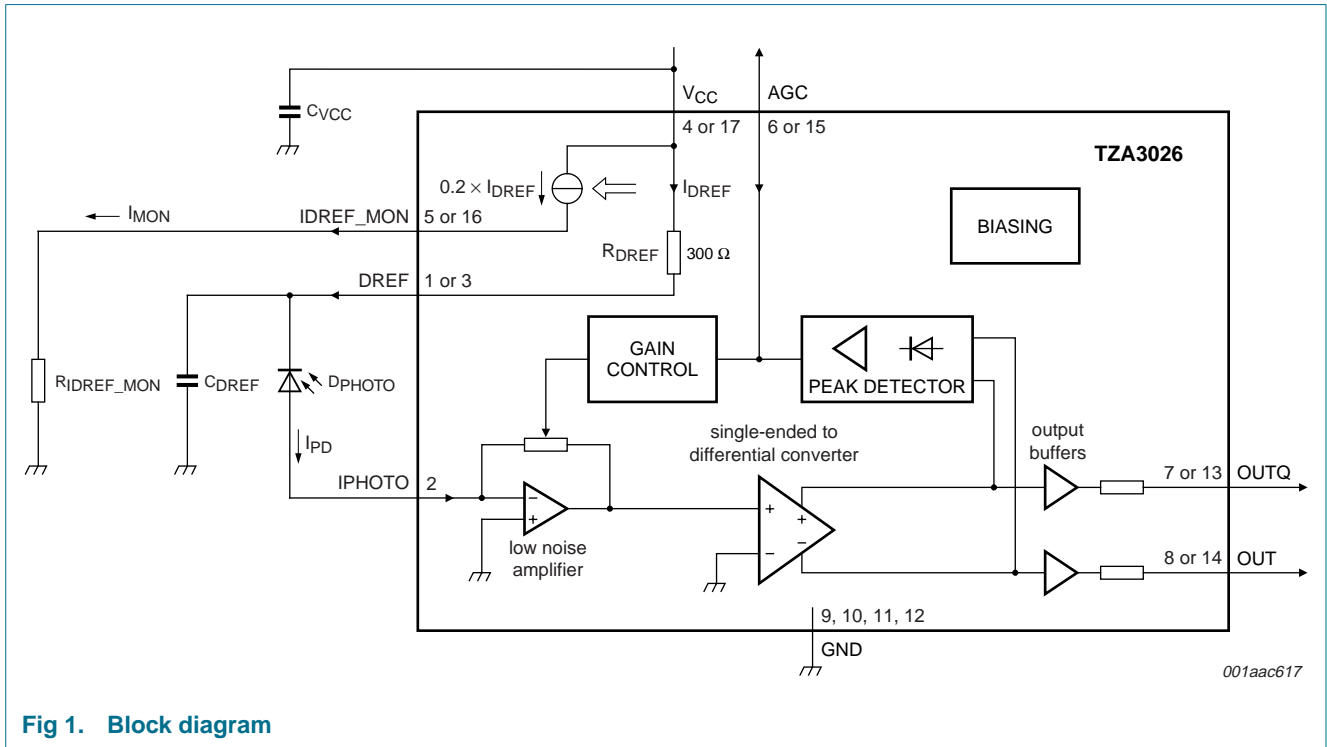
$C_{VCC}$

$V_{CC}$

AGC

4 or 17

6 or 15

TZA3026

$0.2 \times I_{DREF}$

$I_{DREF}$

$I_{MON}$

IDREF_MON

5 or 16

BIASING

$R_{DREF}$

300 Ω

DREF

1 or 3

GAIN CONTROL

PEAK DETECTOR

$R_{IDREF\_MON}$

$C_{DREF}$

$D_{PHOTO}$

$I_{PD}$

single-ended to differential converter

output buffers

IPHOTO

2

−

+

+

+

−

−

7 or 13

OUTQ

low noise amplifier

8 or 14

OUT

9, 10, 11, 12

GND

001aac617

Fig 1. Block diagram